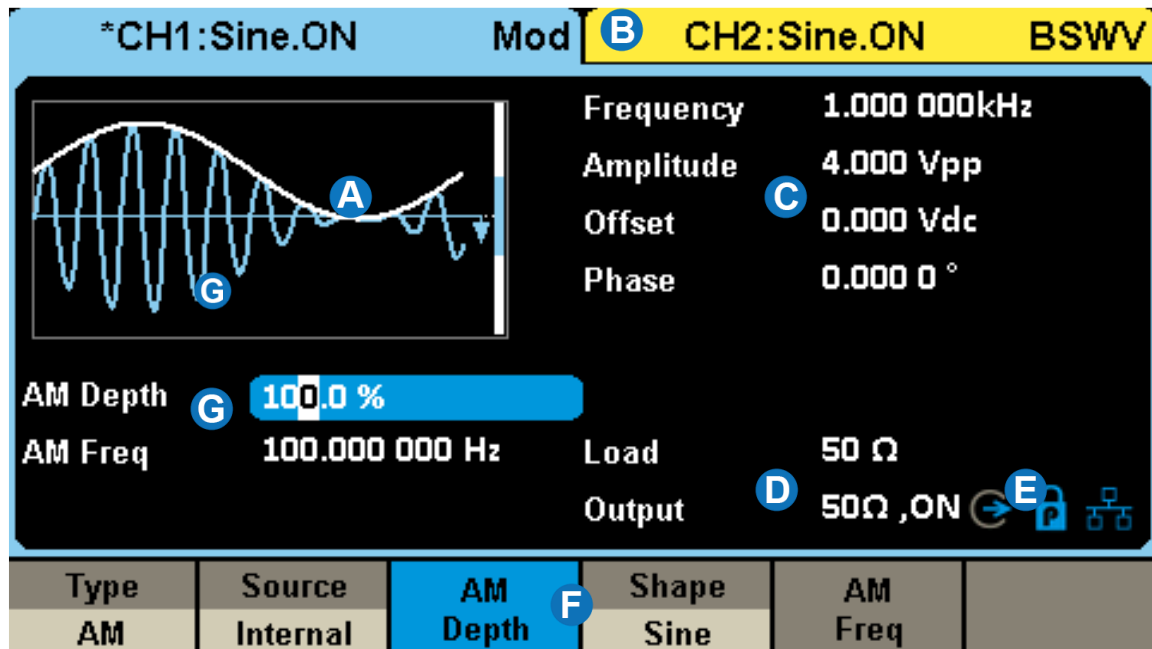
*CH1:Sine.ON Mod B CH2:Sine.ON BSWV

A

G

Frequency 1.000 000kHz
Amplitude 4.000 Vpp
Offset 0.000 Vdc
Phase 0.000 0 °

C

AM Depth G 100.0 %
AM Freq 100.000 000 Hz

Load 50 Ω
Output D 50Ω ,ON E

| Type AM | Source Internal | AM Depth | F Shape Sine | AM Freq | |